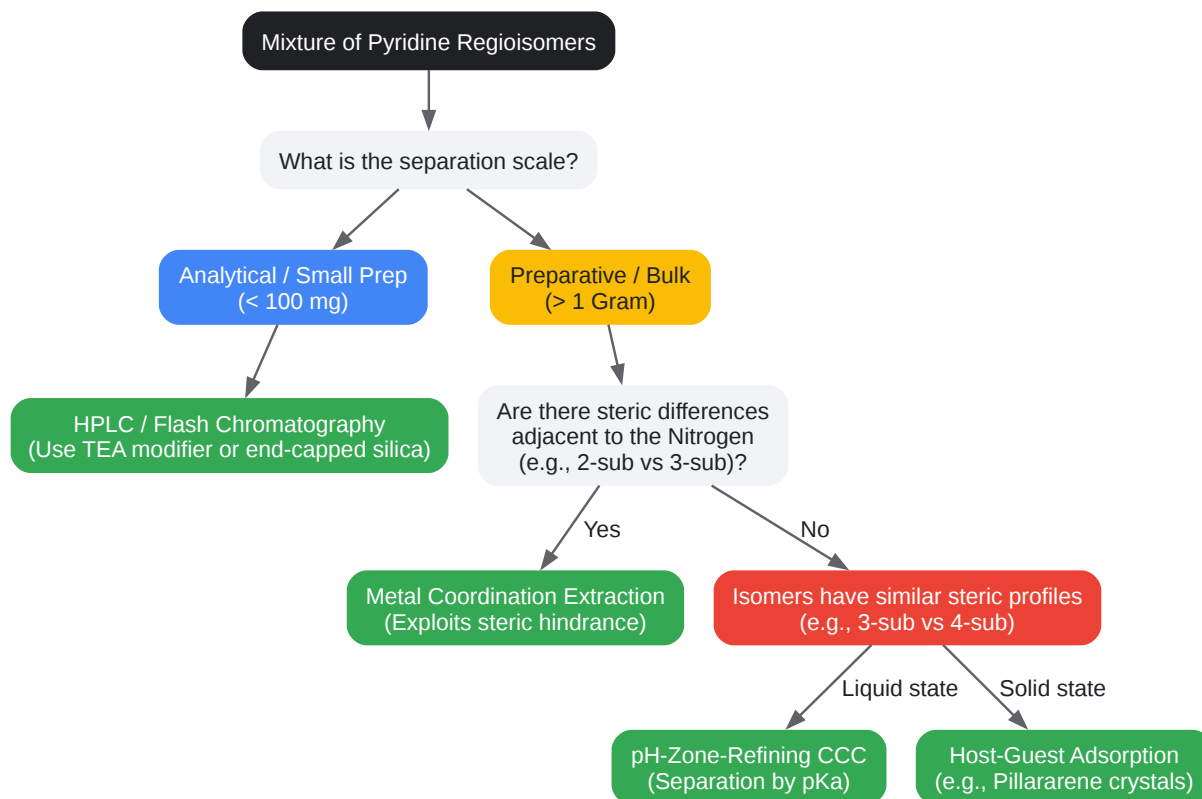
Mixture of Pyridine Regioisomers

What is the separation scale?

Analytical / Small Prep
(< 100 mg)

Preparative / Bulk
(> 1 Gram)

HPLC / Flash Chromatography
(Use TEA modifier or end-capped silica)

Are there steric differences adjacent to the Nitrogen (e.g., 2-sub vs 3-sub)?

Yes

No

Metal Coordination Extraction
(Exploits steric hindrance)

Isomers have similar steric profiles
(e.g., 3-sub vs 4-sub)

Liquid state

Solid state

pH-Zone-Refining CCC
(Separation by pKa)

Host-Guest Adsorption
(e.g., Pillararene crystals)